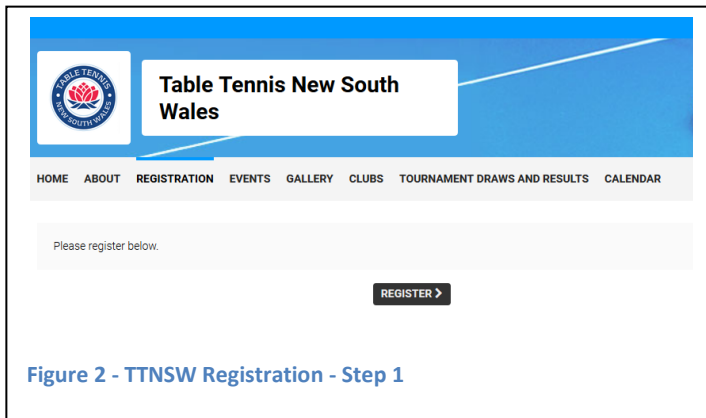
TABLE TENNIS NEW SOUTH WALES

Table Tennis New South Wales

HOME ABOUT REGISTRATION EVENTS GALLERY CLUBS TOURNAMENT DRAWS AND RESULTS CALENDAR

Please register below.

REGISTER

Figure 2 - TTNSW Registration - Step 1